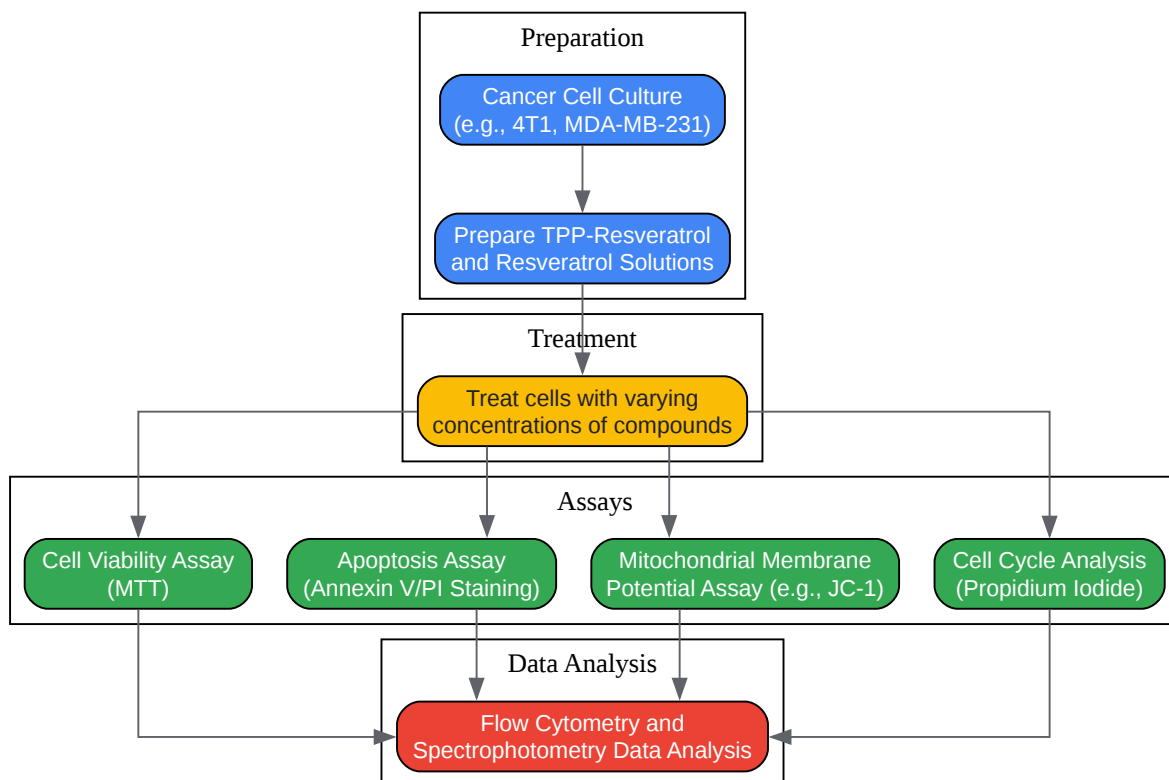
Preparation

Cancer Cell Culture
(e.g., 4T1, MDA-MB-231)

Prepare TPP-Resveratrol
and Resveratrol Solutions

Treatment

Treat cells with varying
concentrations of compounds

Assays

Cell Viability Assay
(MTT)

Apoptosis Assay
(Annexin V/PI Staining)

Mitochondrial Membrane
Potential Assay (e.g., JC-1)

Cell Cycle Analysis
(Propidium Iodide)

Data Analysis

Flow Cytometry and
Spectrophotometry Data Analysis